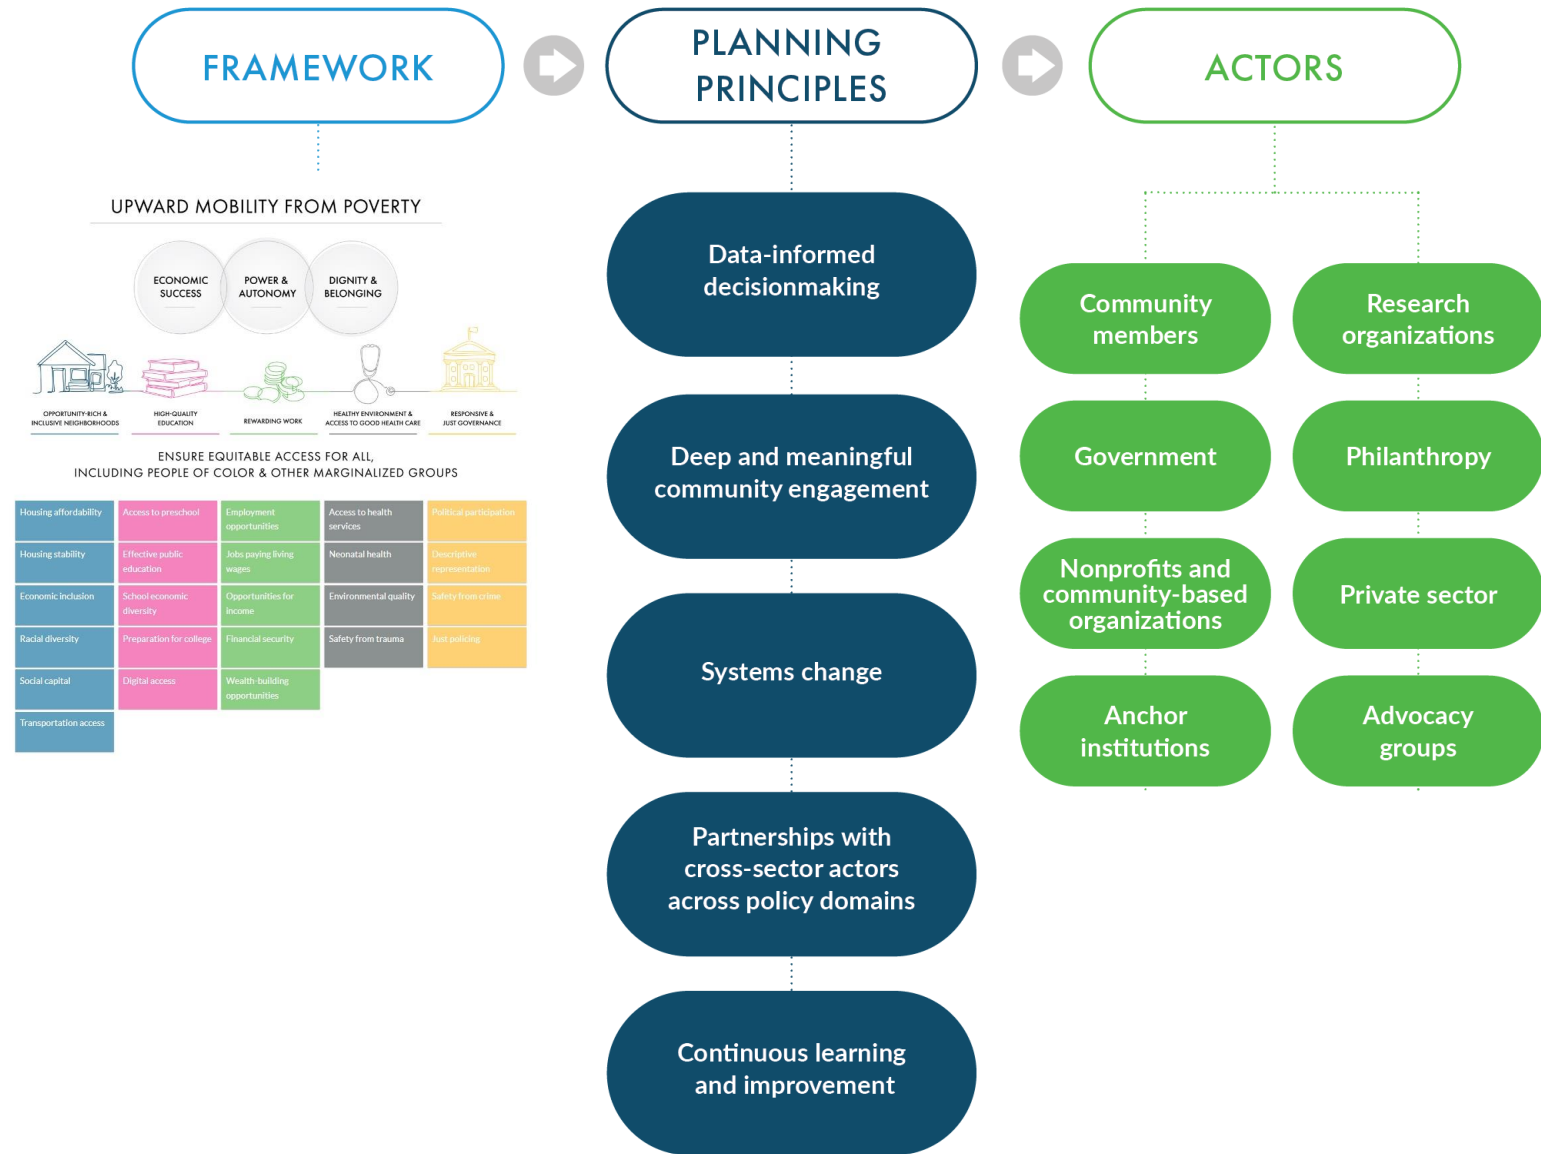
FRAMEWORK

PLANNING PRINCIPLES

ACTORS

UPWARD MOBILITY FROM POVERTY

ECONOMIC SUCCESS

POWER & AUTONOMY

DIGNITY & BELONGING

OPPORTUNITY-RICH & INCLUSIVE NEIGHBORHOODS

HIGH-QUALITY EDUCATION

REWARDING WORK

HEALTHY ENVIRONMENT & ACCESS TO GOOD HEALTH CARE

RESPONSIVE & JUST GOVERNANCE

ENSURE EQUITABLE ACCESS FOR ALL, INCLUDING PEOPLE OF COLOR & OTHER MARGINALIZED GROUPS

| | | | | |
|---|---|---|---|---|
| Housing affordability | Access to preschool | Employment opportunities | Access to health services | Political participation |
| Housing stability | Effective public education | Jobs paying living wages | Neonatal health | Descriptive representation |
| Economic inclusion | School economic diversity | Opportunities for income | Environmental quality | Safety from crime |
| Racial diversity | Preparation for college | Financial security | Safety from trauma | Just policing |
| Social capital | Digital access | Wealth-building opportunities | | |
| Transportation access | | | | |

Data-informed decisionmaking

Deep and meaningful community engagement

Systems change

Partnerships with cross-sector actors across policy domains

Continuous learning and improvement

Community members

Research organizations

Government

Philanthropy

Nonprofits and community-based organizations

Private sector

Anchor institutions

Advocacy groups